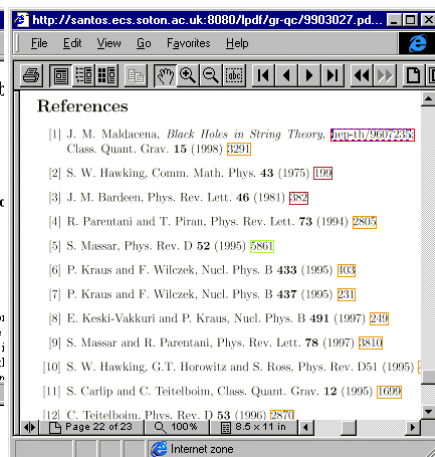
http://santos.ecs.soton.ac.uk:8080/lpdf/gr-qc/9903027.pd...

File Edit View Go Favorites Help

abc

References

[1] J. M. Maldacena, *Black Holes in String Theory*, hep-th/9607235 Class. Quant. Grav. **15** (1998) 3291

[2] S. W. Hawking, Comm. Math. Phys. **43** (1975) 199

[3] J. M. Bardeen, Phys. Rev. Lett. **46** (1981) 382

[4] R. Parentani and T. Piran, Phys. Rev. Lett. **73** (1994) 2805

[5] S. Massar, Phys. Rev. D **52** (1995) 5861

[6] P. Kraus and F. Wilczek, Nucl. Phys. B **433** (1995) 403

[7] P. Kraus and F. Wilczek, Nucl. Phys. B **437** (1995) 231

[8] E. Keski-Vakkuri and P. Kraus, Nucl. Phys. B **491** (1997) 249

[9] S. Massar and R. Parentani, Phys. Rev. Lett. **78** (1997) 3810

[10] S. W. Hawking, G.T. Horowitz and S. Ross, Phys. Rev. D51 (1995) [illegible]

[11] S. Carlip and C. Teitelboim, Class. Quant. Grav. **12** (1995) 1699

[12] C. Teitelboim, Phys. Rev. D **53** (1996) 2870

Page 22 of 23 100% 8.5 x 11 in

Internet zone